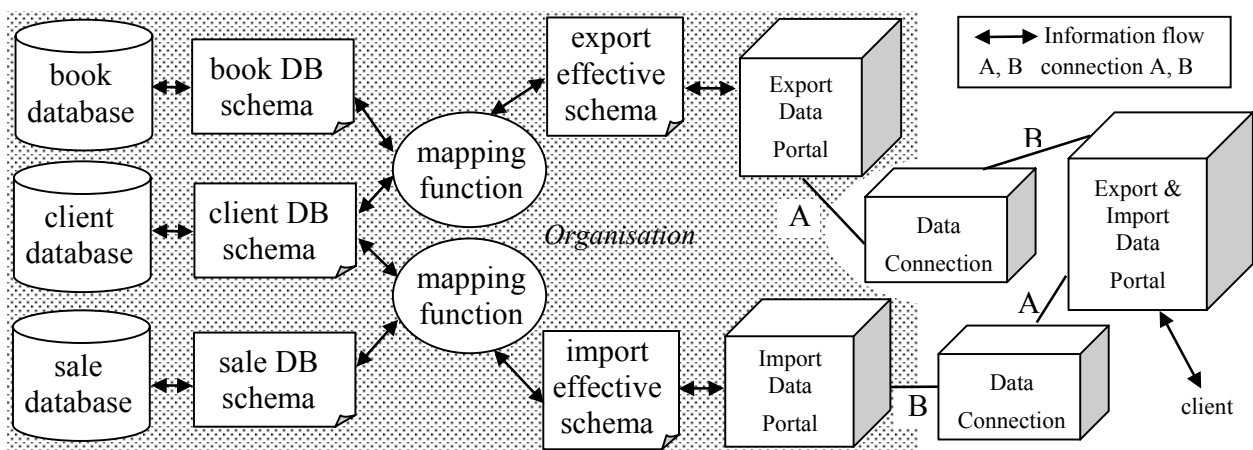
Information flow
A, B connection A, B

book database

book DB schema

export effective schema

Export Data Portal

mapping function

client database

client DB schema

Organisation

B

A

Data Connection

Export & Import Data Portal

mapping function

sale database

sale DB schema

import effective schema

Import Data Portal

B

A

Data Connection

client